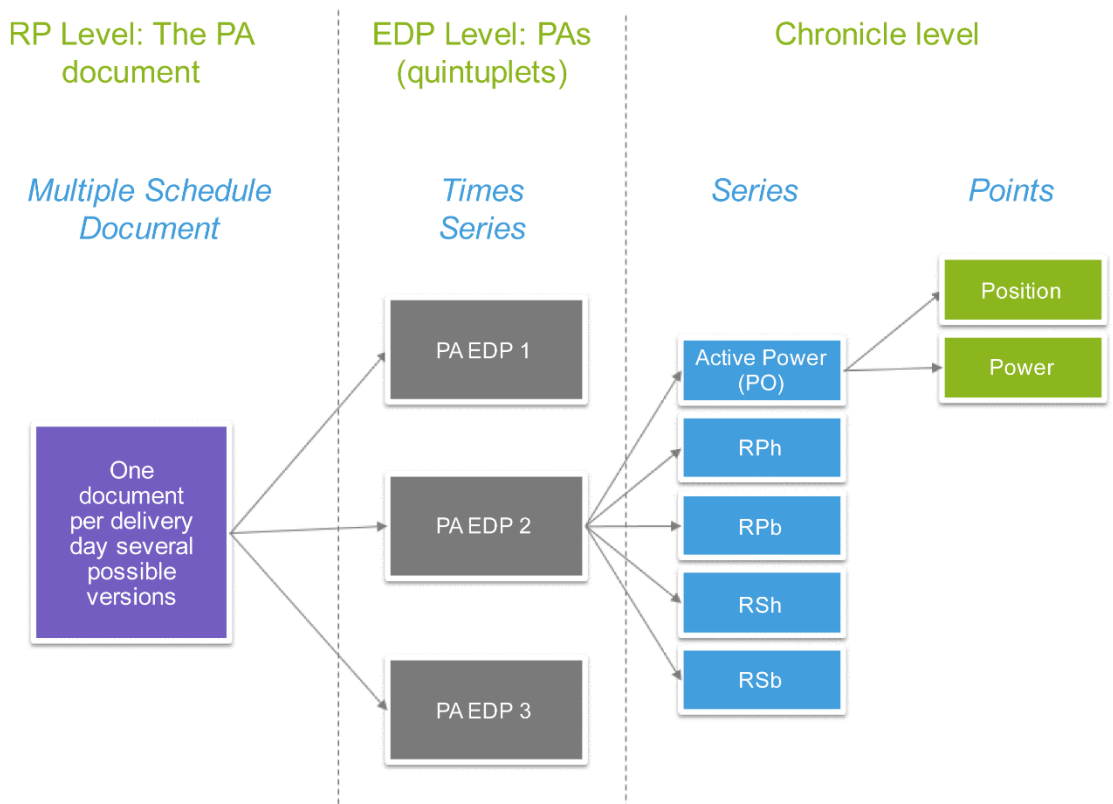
RP Level: The PA document

EDP Level: PAs (quintuplets)

Chronicle level

Multiple Schedule Document

Times Series

Series

Points

One document per delivery day several possible versions

PA EDP 1

PA EDP 2

PA EDP 3

Active Power (PO)

RPh

RPb

RSh

RSb

Position

Power